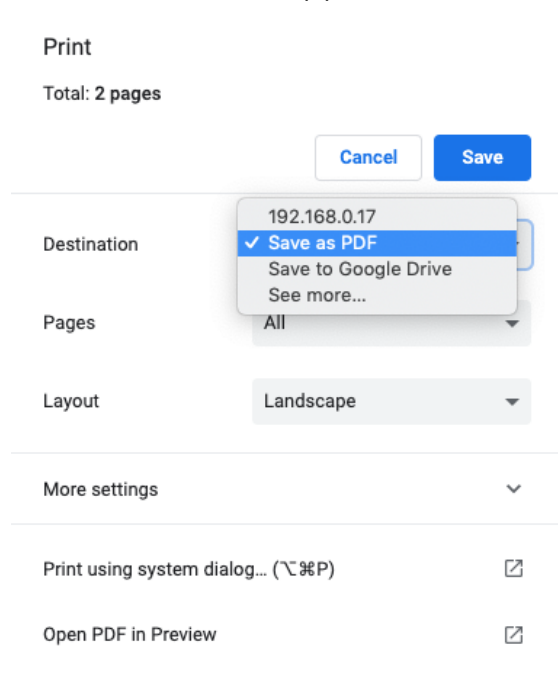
Print

Total: **2 pages**

Cancel Save

Destination

192.168.0.17
✓ Save as PDF
Save to Google Drive
See more...

Pages All

Layout Landscape

More settings

Print using system dialog... (⌥⌘P)

Open PDF in Preview